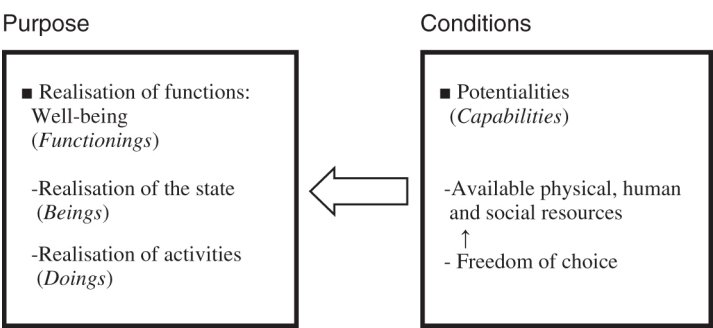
Purpose

■ Realisation of functions: Well-being (*Functionings*)

-Realisation of the state (*Beings*)

-Realisation of activities (*Doings*)

Conditions

■ Potentialities (*Capabilities*)

-Available physical, human and social resources

↑

- Freedom of choice